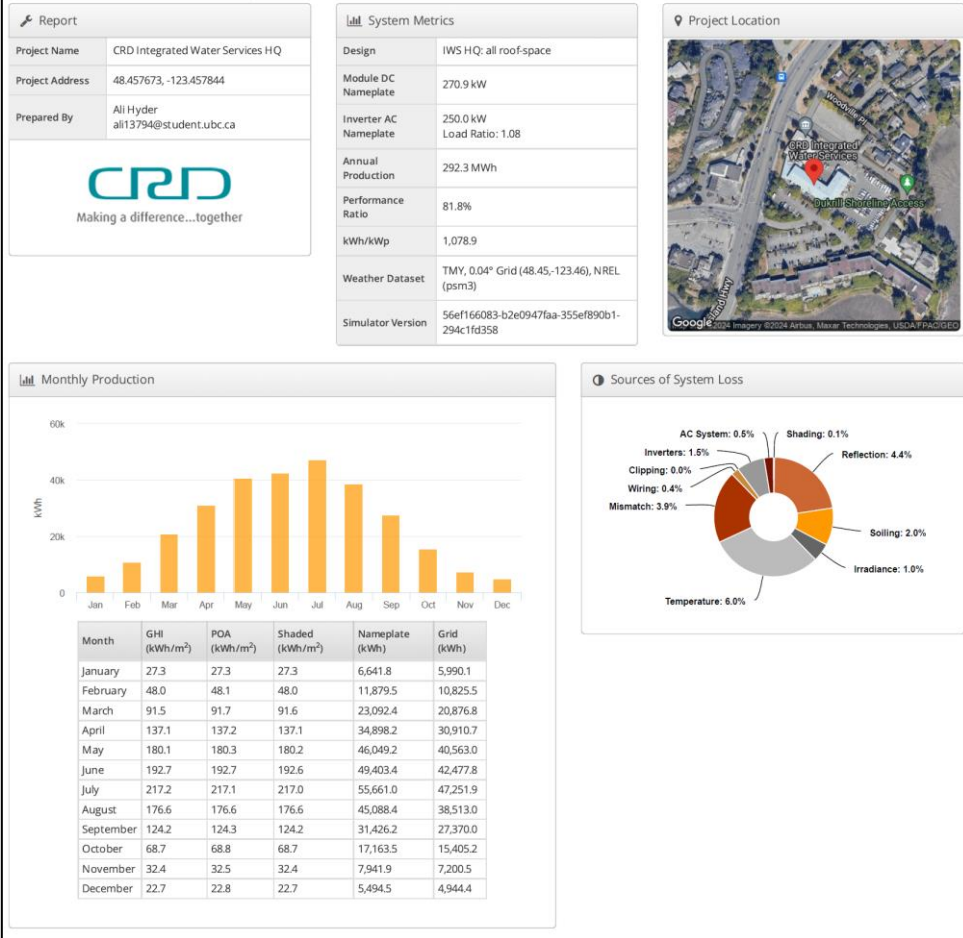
Report

| Project Name | CRD Integrated Water Services HQ |
|---|---|
| Project Address | 48.457673, -123.457844 |
| Prepared By | Ali Hyder ali13794@student.ubc.ca |

CRD
Making a difference...together

System Metrics

| Design | IWS HQ: all roof-space |
|---|---|
| Module DC Nameplate | 270.9 kW |
| Inverter AC Nameplate | 250.0 kW Load Ratio: 1.08 |
| Annual Production | 292.3 MWh |
| Performance Ratio | 81.8% |
| kWh/kWp | 1,078.9 |
| Weather Dataset | TMY, 0.04° Grid (48.45,-123.46), NREL (psm3) |
| Simulator Version | 56ef166083-b2e0947faa-355ef890b1-294c1fd358 |

Project Location

Woodley Pl
CRD Integrated Water Services
Dukrill Shoreline Access
Island Hwy
Google ©2024 Imagery ©2024 Airbus, Maxar Technologies, USDA/FPAC/GEO

Monthly Production

60k
40k
20k
0
kWh
Jan Feb Mar Apr May Jun Jul Aug Sep Oct Nov Dec

| Month | GHI (kWh/m$^2$) | POA (kWh/m$^2$) | Shaded (kWh/m$^2$) | Nameplate (kWh) | Grid (kWh) |
|---|---|---|---|---|---|
| January | 27.3 | 27.3 | 27.3 | 6,641.8 | 5,990.1 |
| February | 48.0 | 48.1 | 48.0 | 11,879.5 | 10,825.5 |
| March | 91.5 | 91.7 | 91.6 | 23,092.4 | 20,876.8 |
| April | 137.1 | 137.2 | 137.1 | 34,898.2 | 30,910.7 |
| May | 180.1 | 180.3 | 180.2 | 46,049.2 | 40,563.0 |
| June | 192.7 | 192.7 | 192.6 | 49,403.4 | 42,477.8 |
| July | 217.2 | 217.1 | 217.0 | 55,661.0 | 47,251.9 |
| August | 176.6 | 176.6 | 176.6 | 45,088.4 | 38,513.0 |
| September | 124.2 | 124.3 | 124.2 | 31,426.2 | 27,370.0 |
| October | 68.7 | 68.8 | 68.7 | 17,163.5 | 15,405.2 |
| November | 32.4 | 32.5 | 32.4 | 7,941.9 | 7,200.5 |
| December | 22.7 | 22.8 | 22.7 | 5,494.5 | 4,944.4 |

Sources of System Loss

AC System: 0.5%
Shading: 0.1%
Inverters: 1.5%
Reflection: 4.4%
Clipping: 0.0%
Wiring: 0.4%
Mismatch: 3.9%
Soiling: 2.0%
Irradiance: 1.0%
Temperature: 6.0%